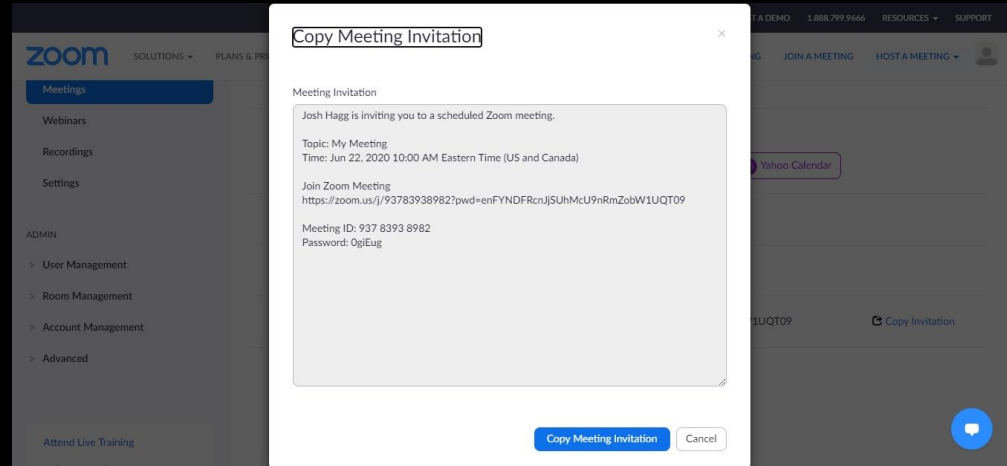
T A DEMO 1.888.799.9666 RESOURCES SUPPORT

zoom SOLUTIONS PLANS & PR

G JOIN A MEETING HOST A MEETING

Meetings

Webinars

Recordings

Settings

ADMIN

User Management

Room Management

Account Management

Advanced

Attend Live Training

Yahoo Calendar

1UQT09

Copy Invitation

Copy Meeting Invitation

×

Meeting Invitation

Josh Hagg is inviting you to a scheduled Zoom meeting.

Topic: My Meeting
Time: Jun 22, 2020 10:00 AM Eastern Time (US and Canada)

Join Zoom Meeting
https://zoom.us/j/93783938982?pwd=enFYNDFRcnJjSUhMcU9nRmZobW1UQT09

Meeting ID: 937 8393 8982
Password: 0giEug

Copy Meeting Invitation Cancel